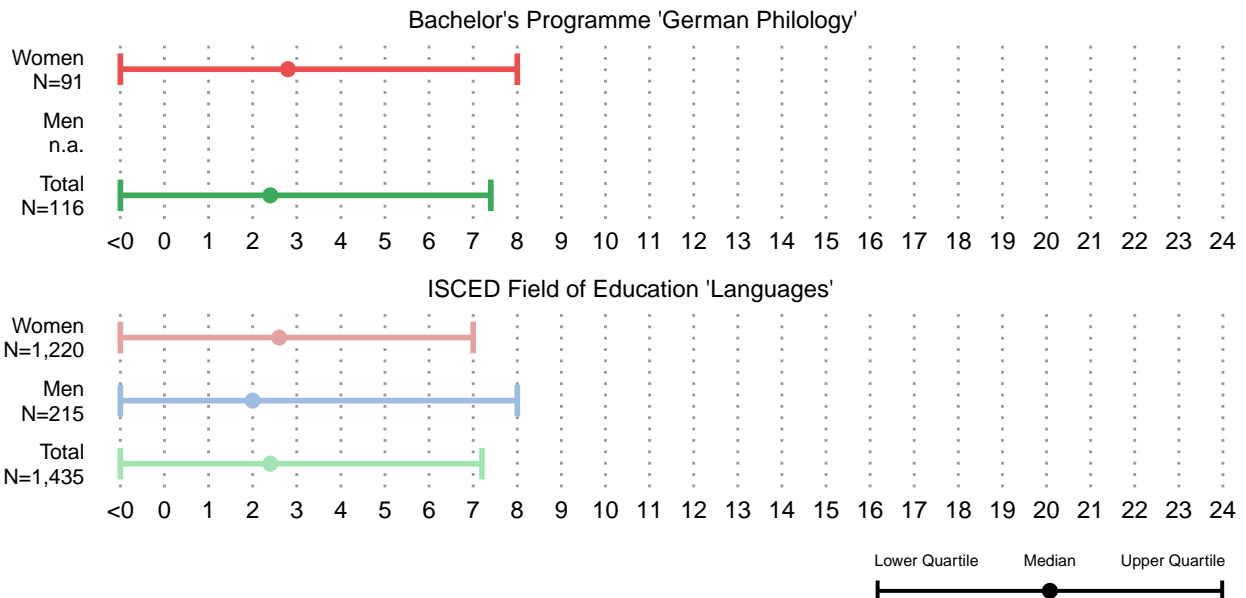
Bachelor's Programme 'German Philology'

Women
N=91

Men
n.a.

Total
N=116

<0 0 1 2 3 4 5 6 7 8 9 10 11 12 13 14 15 16 17 18 19 20 21 22 23 24

ISCED Field of Education 'Languages'

Women
N=1,220

Men
N=215

Total
N=1,435

<0 0 1 2 3 4 5 6 7 8 9 10 11 12 13 14 15 16 17 18 19 20 21 22 23 24

Lower Quartile Median Upper Quartile